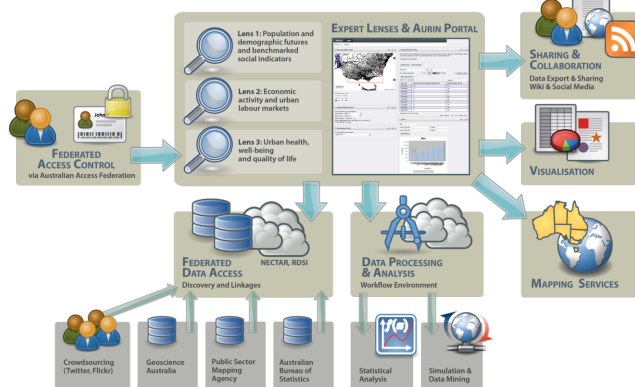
Expert Lenses & Aurin Portal

Lens 1: Population and demographic futures and benchmarked social indicators

Lens 2: Economic activity and urban labour markets

Lens 3: Urban health, well-being and quality of life

John

Federated Access Control
via Australian Access Federation

Sharing & Collaboration
Data Export & Sharing
Wiki & Social Media

Visualisation

Mapping Services

Federated Data Access
Discovery and Linkages

NECTAR, RDSI

Data Processing & Analysis
Workflow Environment

Crowdsourcing (Twitter, Flickr)

Geoscience Australia

Public Sector Mapping Agency

Australian Bureau of Statistics

Statistical Analysis

Simulation & Data Mining